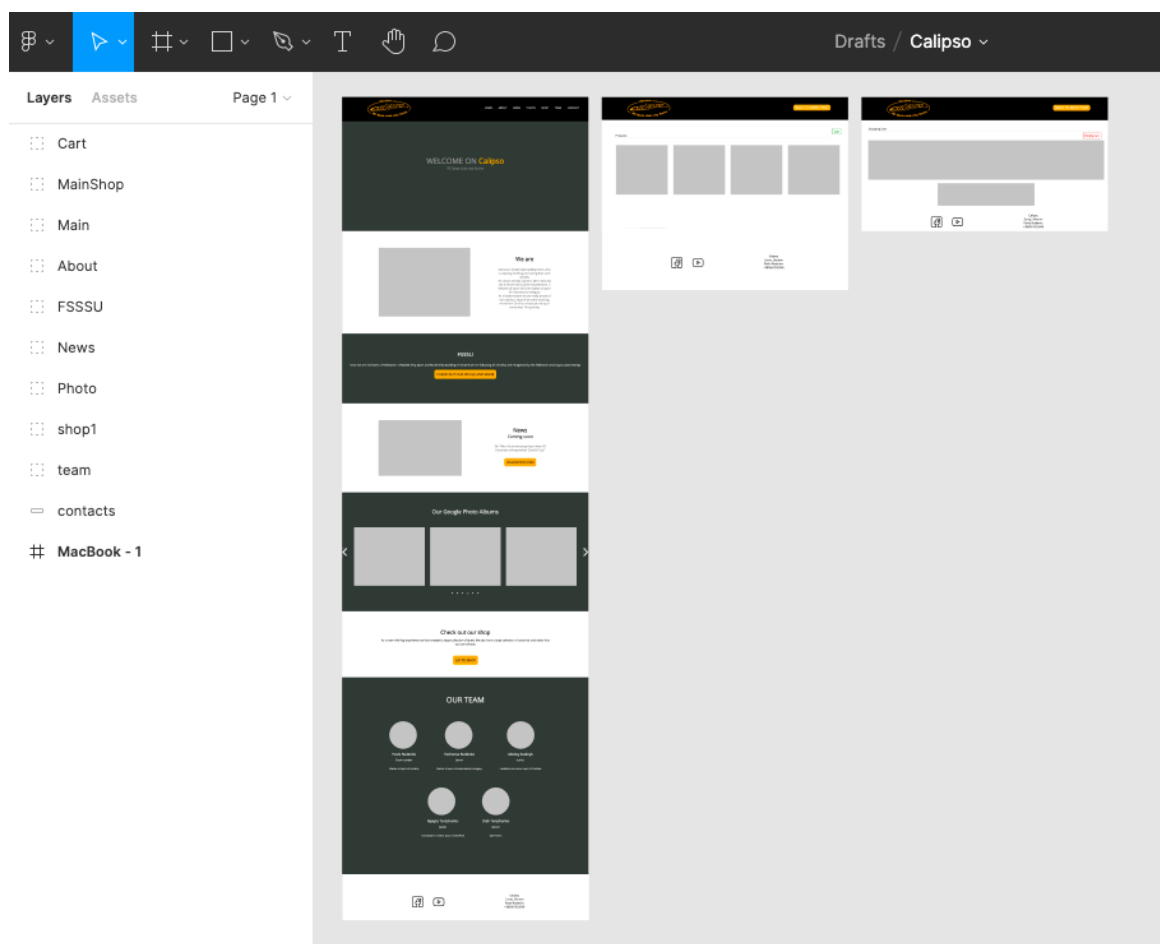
Drafts / Calipso

Layers Assets Page 1

Cart
MainShop
Main
About
FSSSU
News
Photo
shop1
team
contacts
MacBook - 1

WELCOME ON Calipso

We are

FSSSU

News
Coming soon

Our Google Photo Albums

Check out our Shop

OUR TEAM

Products